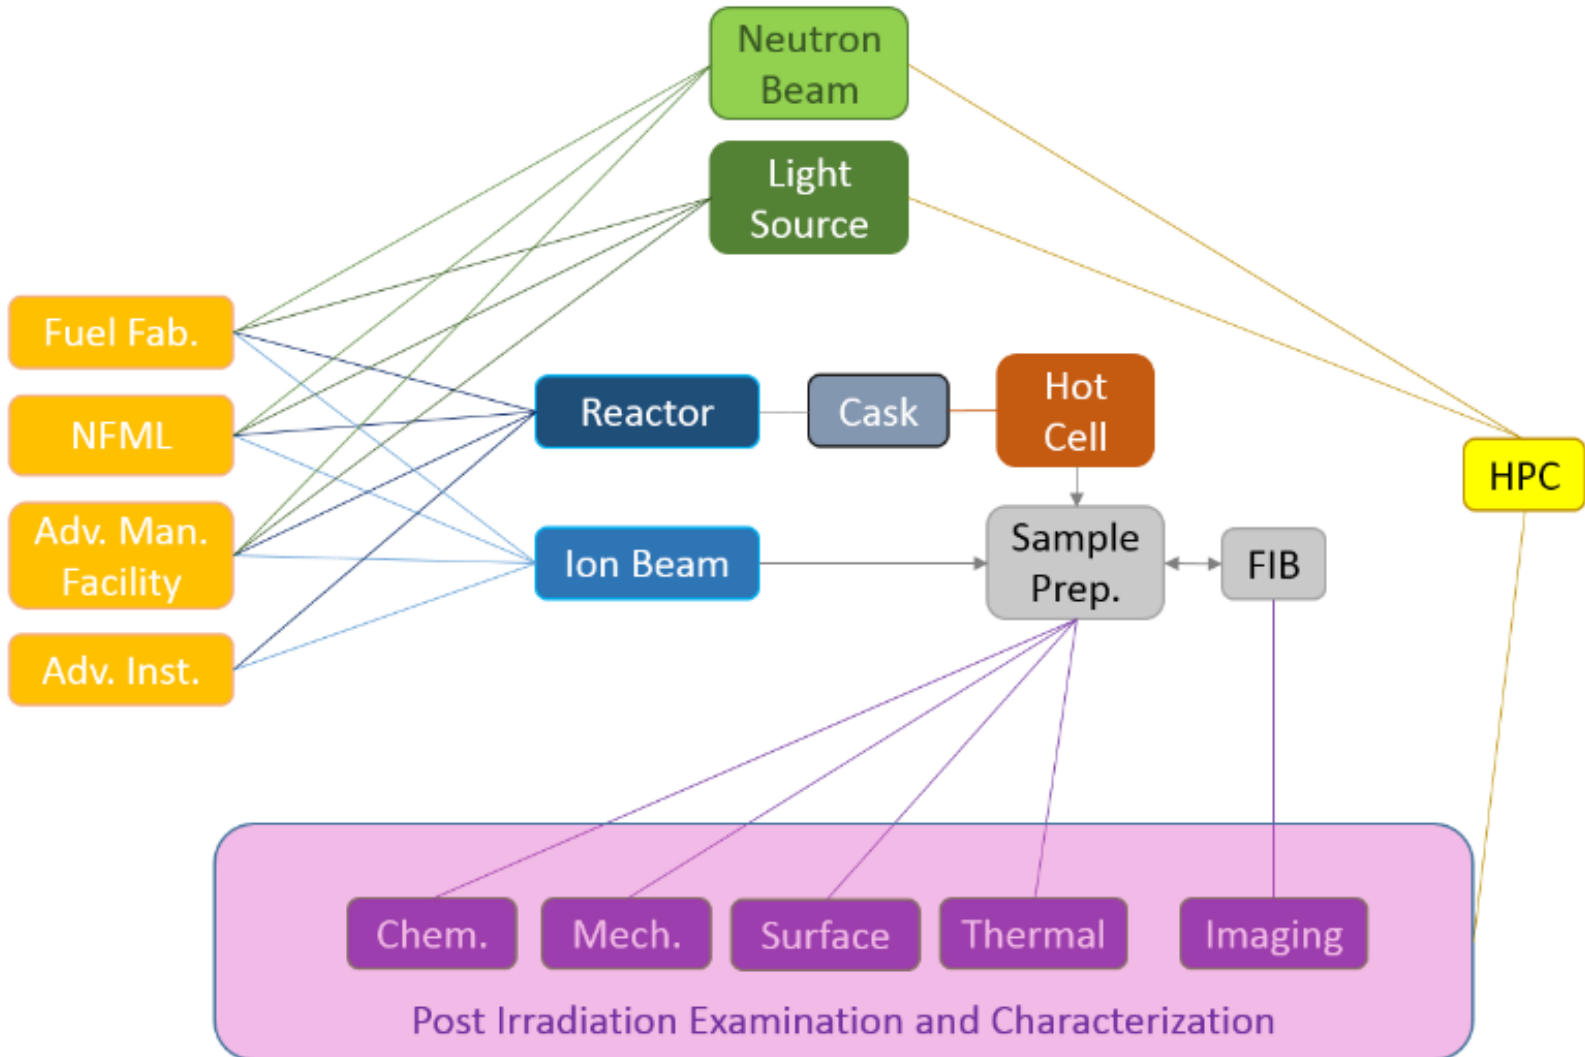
Neutron Beam

Light Source

Fuel Fab.

NFML

Adv. Man. Facility

Adv. Inst.

Reactor

Cask

Hot Cell

HPC

Ion Beam

Sample Prep.

FIB

Chem.

Mech.

Surface

Thermal

Imaging

Post Irradiation Examination and Characterization